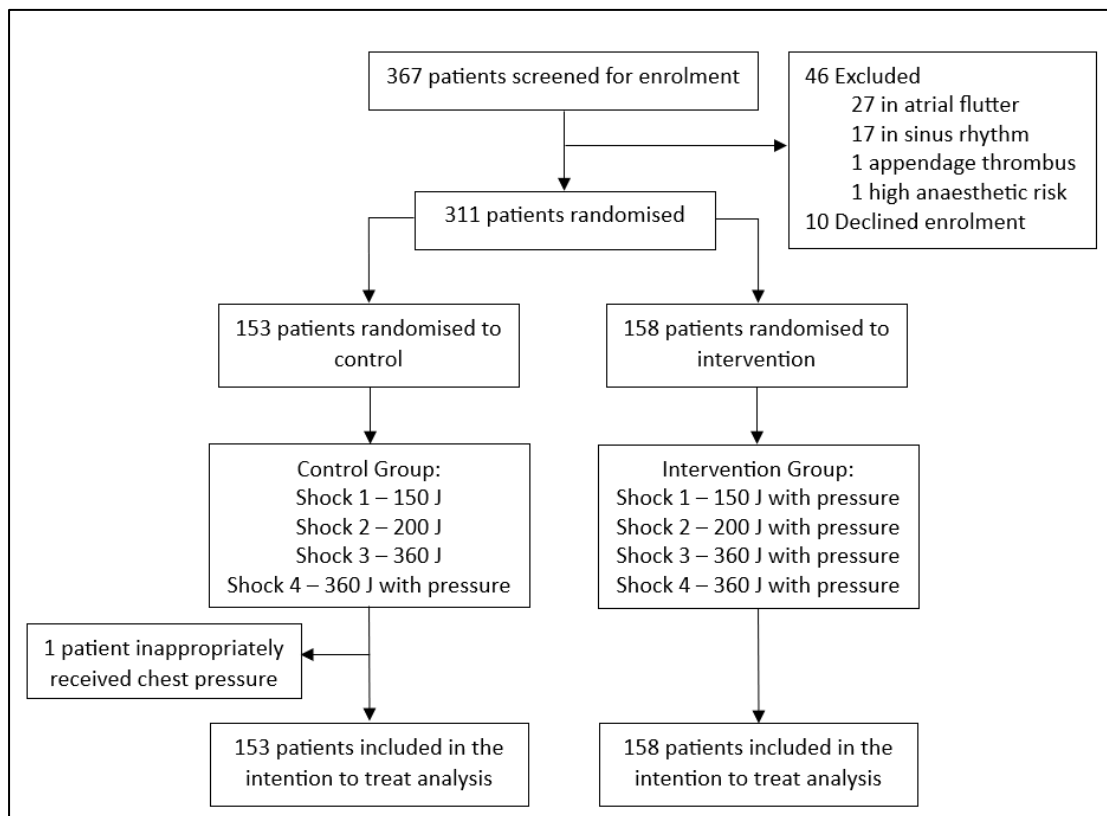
367 patients screened for enrolment

46 Excluded
27 in atrial flutter
17 in sinus rhythm
1 appendage thrombus
1 high anaesthetic risk
10 Declined enrolment

311 patients randomised

153 patients randomised to control

158 patients randomised to intervention

Control Group:
Shock 1 – 150 J
Shock 2 – 200 J
Shock 3 – 360 J
Shock 4 – 360 J with pressure

Intervention Group:
Shock 1 – 150 J with pressure
Shock 2 – 200 J with pressure
Shock 3 – 360 J with pressure
Shock 4 – 360 J with pressure

1 patient inappropriately received chest pressure

153 patients included in the intention to treat analysis

158 patients included in the intention to treat analysis